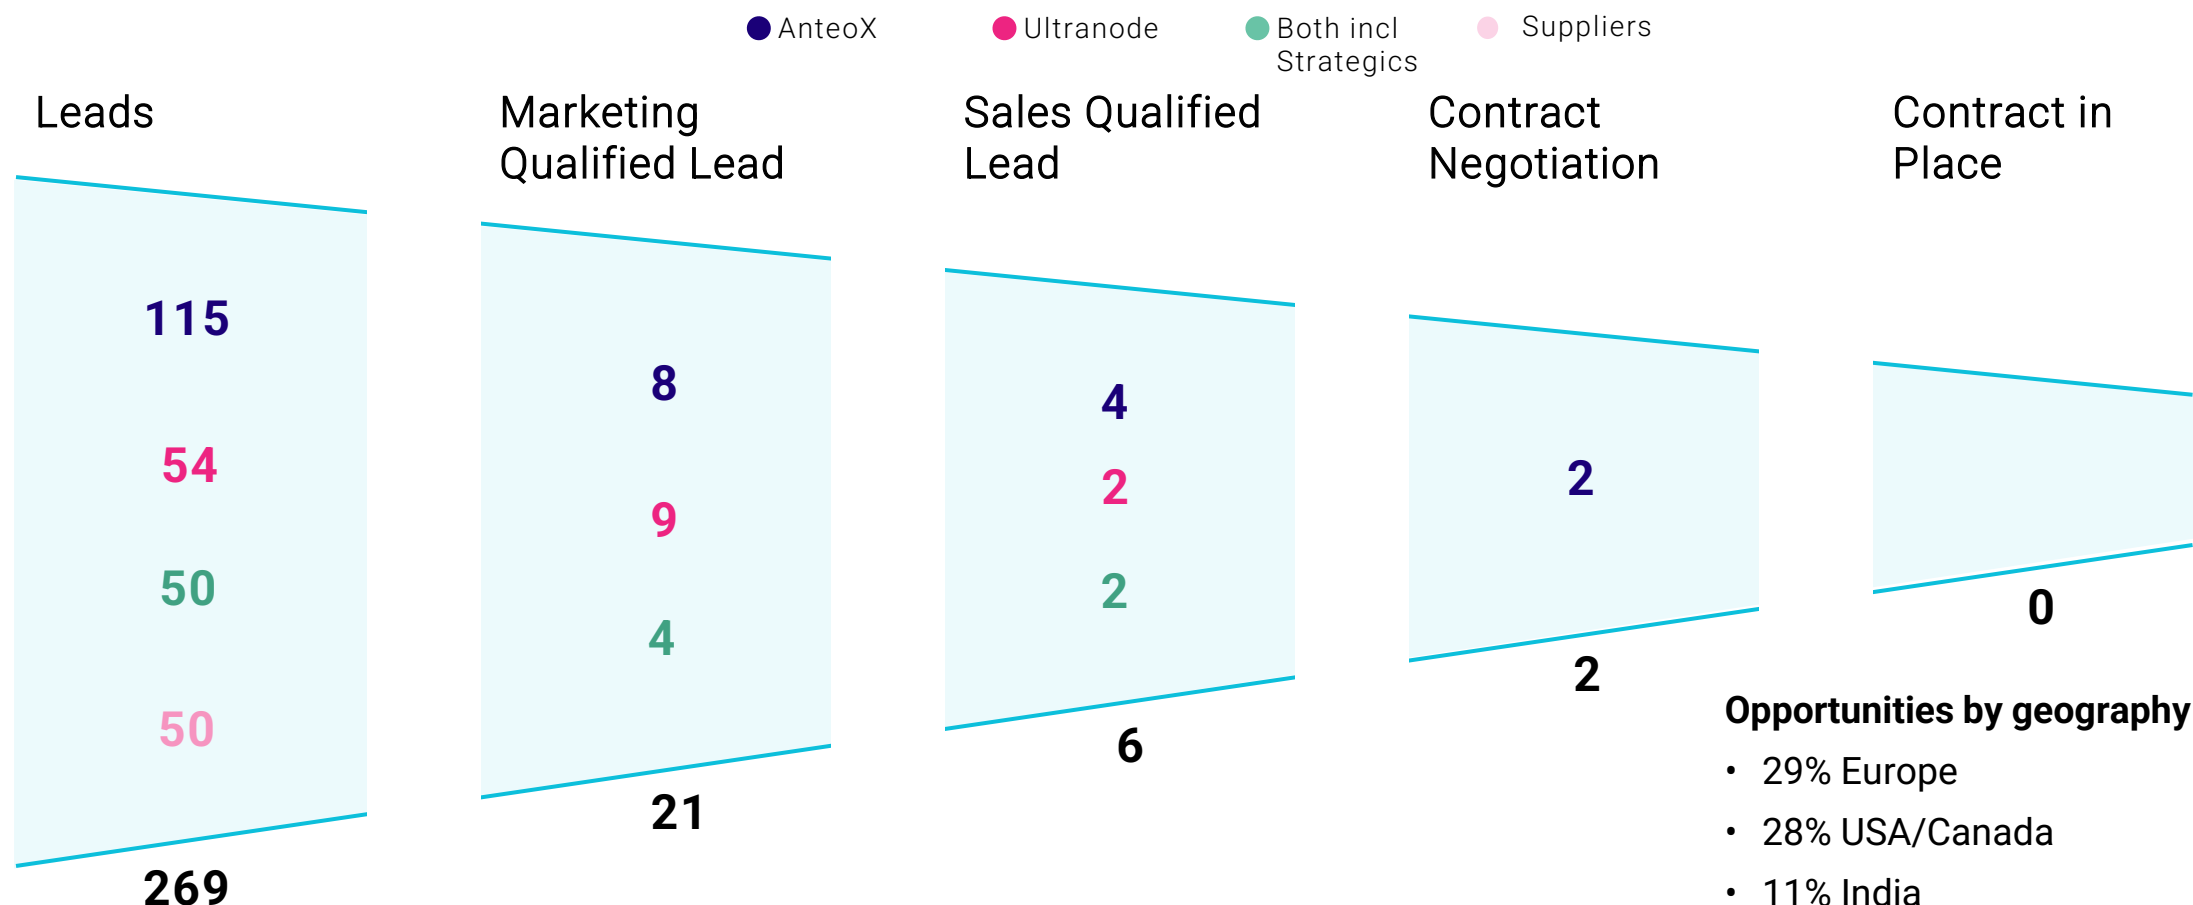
AnteoX Ultranode Both incl Strategics Suppliers

Leads

115

54

50

50

269

Marketing Qualified Lead

8

9

4

21

Sales Qualified Lead

4

2

2

6

Contract Negotiation

2

2

Contract in Place

0

**Opportunities by geography**

- 29% Europe
- 28% USA/Canada
- 11% India